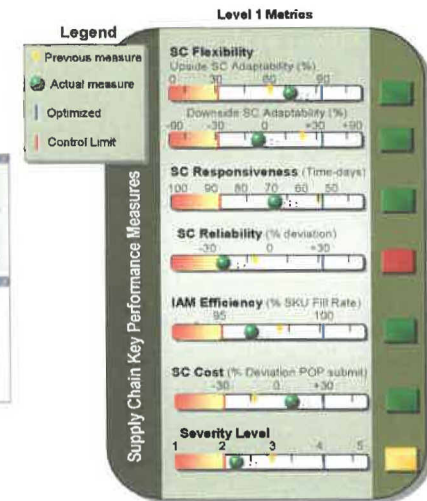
Legend
Previous measure
Actual measure
Optimized
Control Limit

Level 1 Metrics

Supply Chain Key Performance Measures

SC Flexibility
Upside SC Adaptability (%)
0 30 60 90

Downside SC Adaptability (%)
-90 -30 0 +30 +90

SC Responsiveness (Time-days)
100 90 80 70 60 50

SC Reliability (% deviation)
-30 0 +30

IAM Efficiency (% SKU Fill Rate)
95 100

SC Cost (% Deviation POP submit)
-30 0 +30

Severity Level
1 2 3 4 5